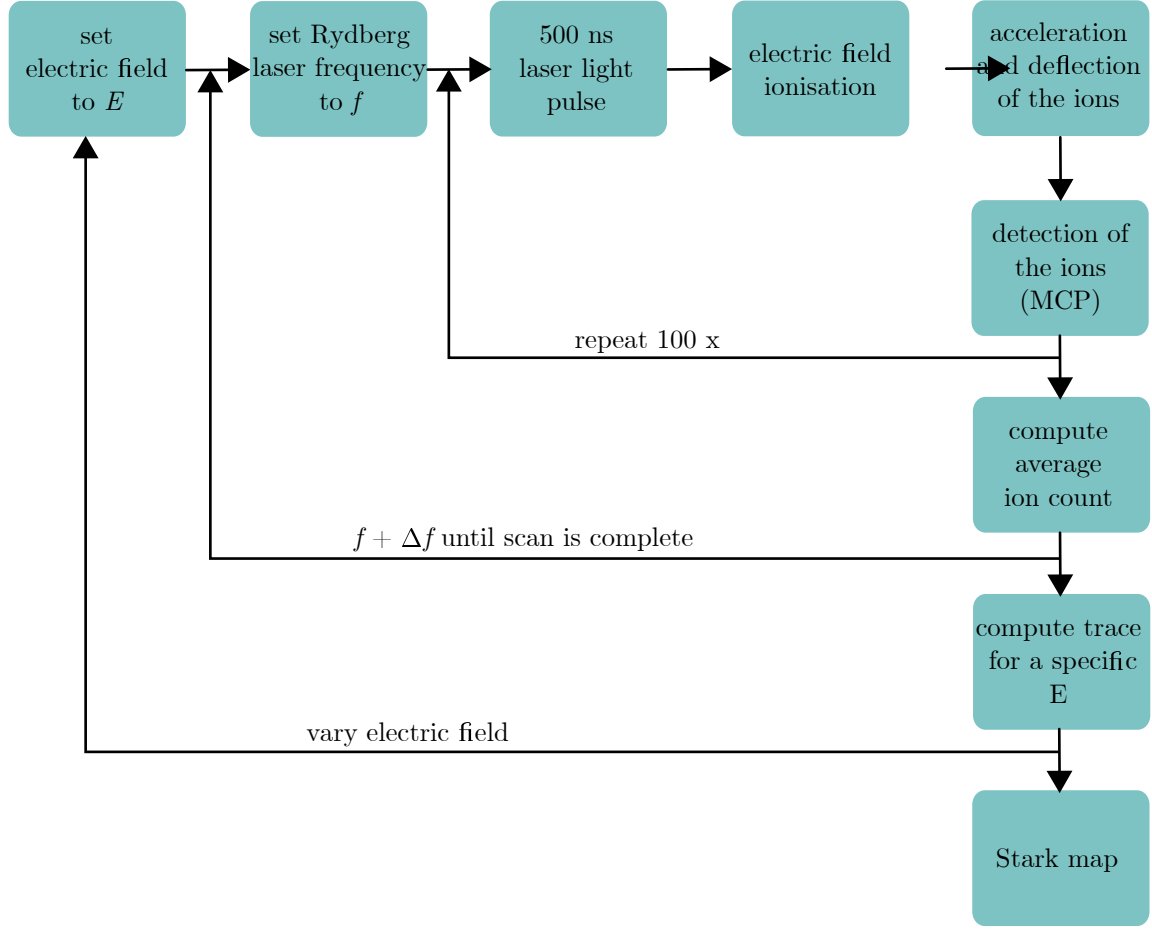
set electric field to $E$

set Rydberg laser frequency to $f$

500 ns laser light pulse

electric field ionisation

acceleration and deflection of the ions

detection of the ions (MCP)

repeat 100 x

compute average ion count

$f + \Delta f$ until scan is complete

compute trace for a specific E

vary electric field

Stark map